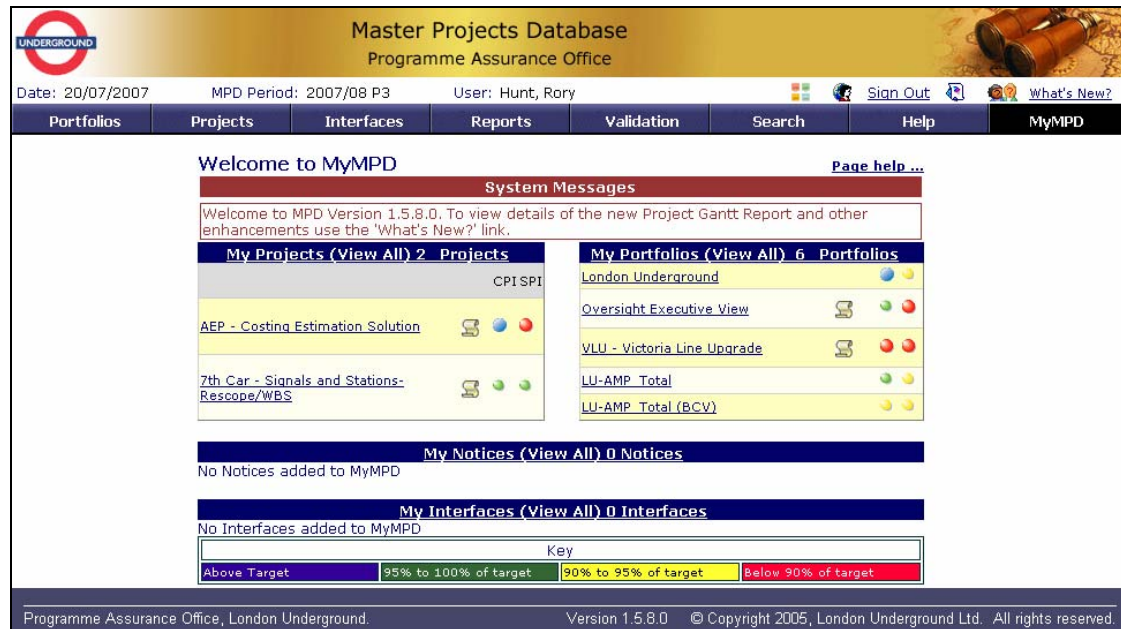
UNDERGROUND

Master Projects Database
Programme Assurance Office

Date: 20/07/2007 MPD Period: 2007/08 P3 User: Hunt, Rory Sign Out What's New?

Portfolios | Projects | Interfaces | Reports | Validation | Search | Help | MyMPD

Welcome to MyMPD

Page help ...

System Messages

Welcome to MPD Version 1.5.8.0. To view details of the new Project Gantt Report and other enhancements use the 'What's New?' link.

My Projects (View All) 2 Projects

CPI SPI

AEP - Costing Estimation Solution

7th Car - Signals and Stations-Rescope/WBS

My Portfolios (View All) 6 Portfolios

London Underground

Oversight Executive View

VLU - Victoria Line Upgrade

LU-AMP Total

LU-AMP Total (BCV)

My Notices (View All) 0 Notices

No Notices added to MyMPD

My Interfaces (View All) 0 Interfaces

No Interfaces added to MyMPD

Key

| Above Target | 95% to 100% of target | 90% to 95% of target | Below 90% of target |
|---|---|---|---|

Programme Assurance Office, London Underground. Version 1.5.8.0 © Copyright 2005, London Underground Ltd. All rights reserved.